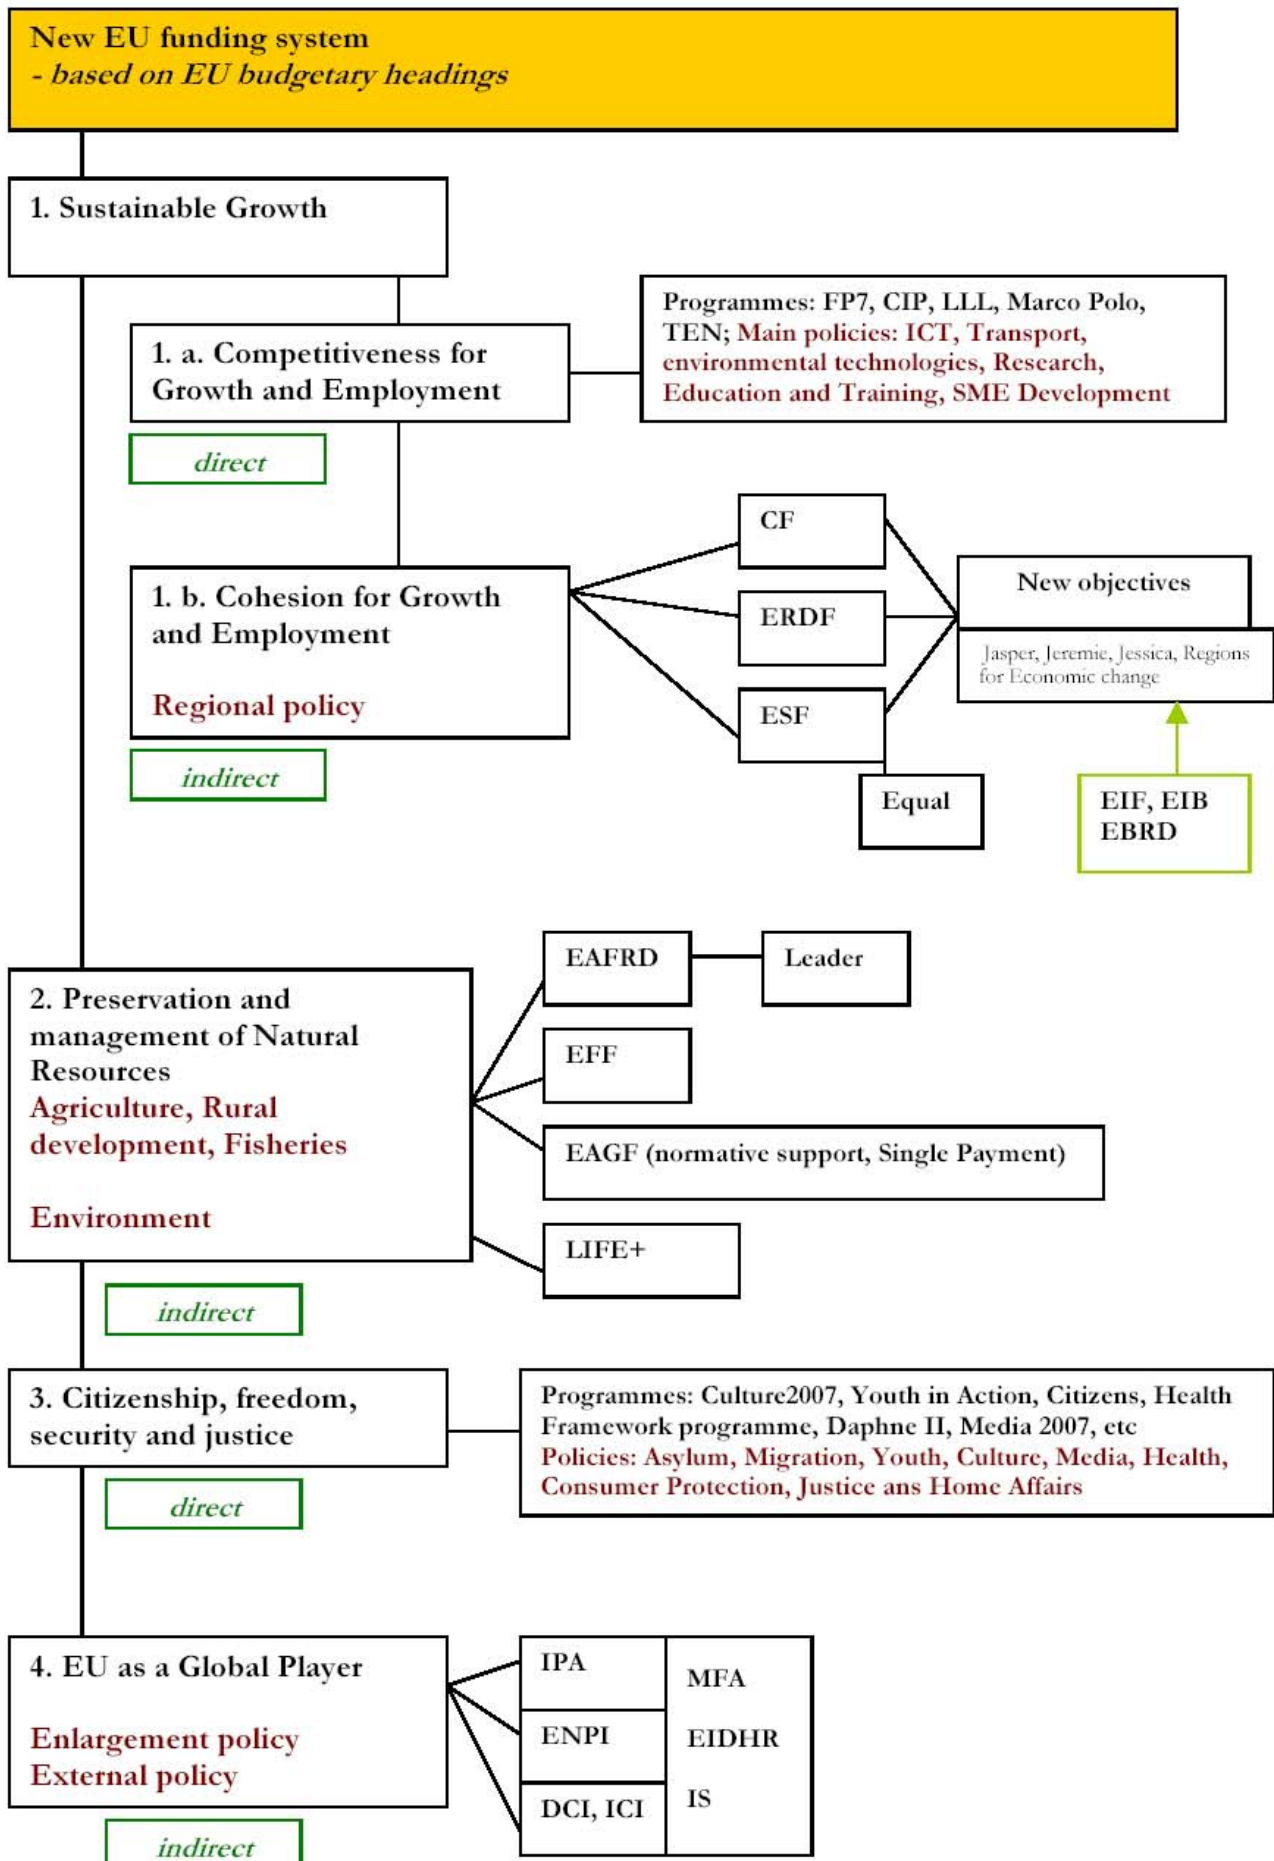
New EU funding system
- based on EU budgetary headings

1. Sustainable Growth

1. a. Competitiveness for Growth and Employment

Programmes: FP7, CIP, LLL, Marco Polo, TEN; Main policies: ICT, Transport, environmental technologies, Research, Education and Training, SME Development

direct

1. b. Cohesion for Growth and Employment

Regional policy

indirect

CF

ERDF

ESF

Equal

New objectives

Jasper, Jeremie, Jessica, Regions for Economic change

EIF, EIB
EBRD

2. Preservation and management of Natural Resources
Agriculture, Rural development, Fisheries

Environment

indirect

EAFRD

Leader

EFF

EAGF (normative support, Single Payment)

LIFE+

3. Citizenship, freedom, security and justice

direct

Programmes: Culture2007, Youth in Action, Citizens, Health Framework programme, Daphne II, Media 2007, etc
Policies: Asylum, Migration, Youth, Culture, Media, Health, Consumer Protection, Justice ans Home Affairs

4. EU as a Global Player

Enlargement policy
External policy

indirect

IPA

ENPI

DCI, ICI

MFA

EIDHR

IS